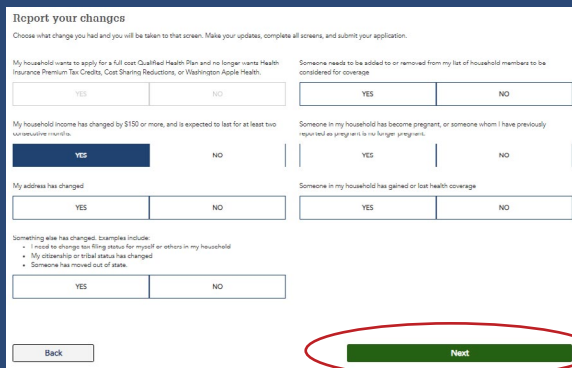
Report your changes

Choose what change you had and you will be taken to that screen. Make your updates, complete all screens, and submit your application.

My household wants to apply for a full cost Qualified Health Plan and no longer wants Health Insurance Premium Tax Credits, Cost Sharing Reductions, or Washington Apple Health.

YES NO

Someone needs to be added to or removed from my list of household members to be considered for coverage

YES NO

My household income has changed by $150 or more, and is expected to last for at least two consecutive months.

YES NO

Someone in my household has become pregnant, or someone whom I have previously reported as pregnant is no longer pregnant.

YES NO

My address has changed

YES NO

Someone in my household has gained or lost health coverage

YES NO

Something else has changed. Examples include:
- I need to change tax filing status for myself or others in my household
- My citizenship or tribal status has changed
- Someone has moved out of state.

YES NO

Back

Next